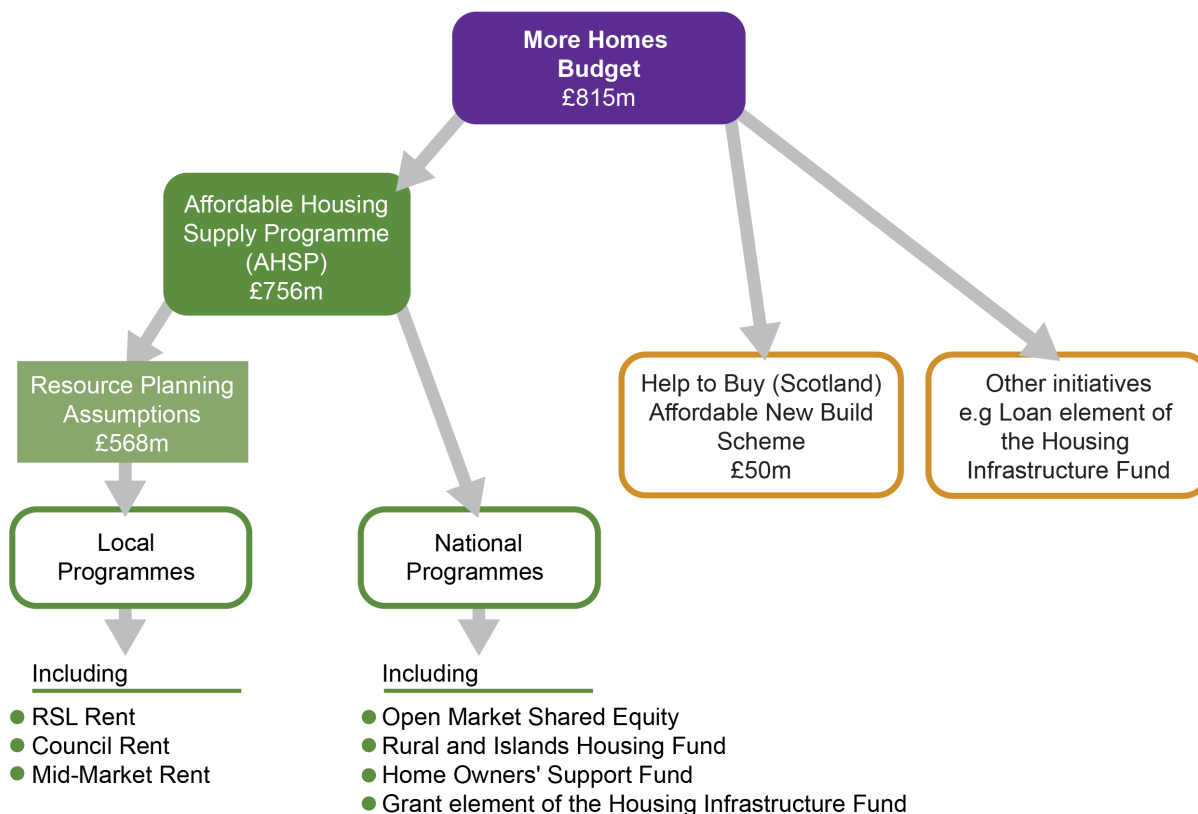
More Homes Budget
£815m

Affordable Housing Supply Programme (AHSP)
£756m

Help to Buy (Scotland) Affordable New Build Scheme
£50m

Other initiatives e.g Loan element of the Housing Infrastructure Fund

Resource Planning Assumptions
£568m

Local Programmes

National Programmes

Including
RSL Rent
Council Rent
Mid-Market Rent

Including
Open Market Shared Equity
Rural and Islands Housing Fund
Home Owners' Support Fund
Grant element of the Housing Infrastructure Fund